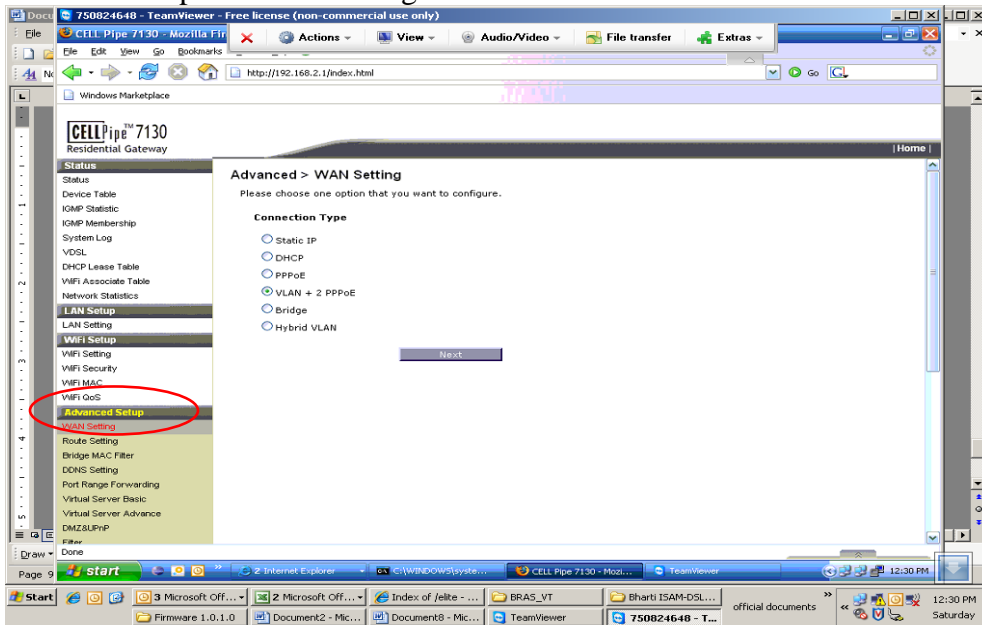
750824648 - TeamViewer - Free license (non-commercial use only)

CELL Pipe 7130 - Mozilla Fir

File Edit View Go Bookmarks

Actions View Audio/Video File transfer Extras

http://192.168.2.1/index.html

Go

Windows Marketplace

CELLPipe™ 7130
Residential Gateway

|Home|

Status
Status
Device Table
IGMP Statistic
IGMP Membership
System Log
VDSL
DHCP Lease Table
WiFi Associate Table
Network Statistics
LAN Setup
LAN Setting
WiFi Setup
WiFi Setting
WiFi Security
WiFi MAC
WiFi QoS
Advanced Setup
WAN Setting
Route Setting
Bridge MAC Filter
DDNS Setting
Port Range Forwarding
Virtual Server Basic
Virtual Server Advance
DMZ&UPnP
Filter

Advanced > WAN Setting

Please choose one option that you want to configure.

Connection Type

Static IP
DHCP
PPPoE
VLAN + 2 PPPoE
Bridge
Hybrid VLAN

Next

Done

start | 2 Internet Explorer | C:\WINDOWS\syste... | CELL Pipe 7130 - Mozi... | TeamViewer | 12:30 PM

Start | 3 Microsoft Off... | 2 Microsoft Off... | Index of /elite - ... | BRAS_VT | Bharti ISAM-DSL... | official documents | 12:30 PM Saturday
Firmware 1.0.1.0 | Document2 - Mic... | Document8 - Mic... | TeamViewer | 750824648 - T...

File
Draw
Page 9